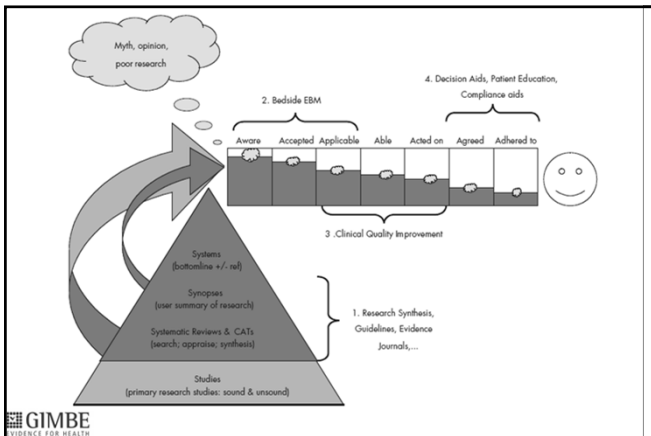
Myth, opinion, poor research

2. Bedside EBM

4. Decision Aids, Patient Education, Compliance aids

Aware

Accepted

Applicable

Able

Acted on

Agreed

Adhered to

3 .Clinical Quality Improvement

Systems (bottomline +/- ref)

Synopses (user summary of research)

Systematic Reviews & CATs (search; appraise; synthesis)

1. Research Synthesis, Guidelines, Evidence Journals,...

Studies (primary research studies: sound & unsound)

GIMBE
EVIDENCE FOR HEALTH